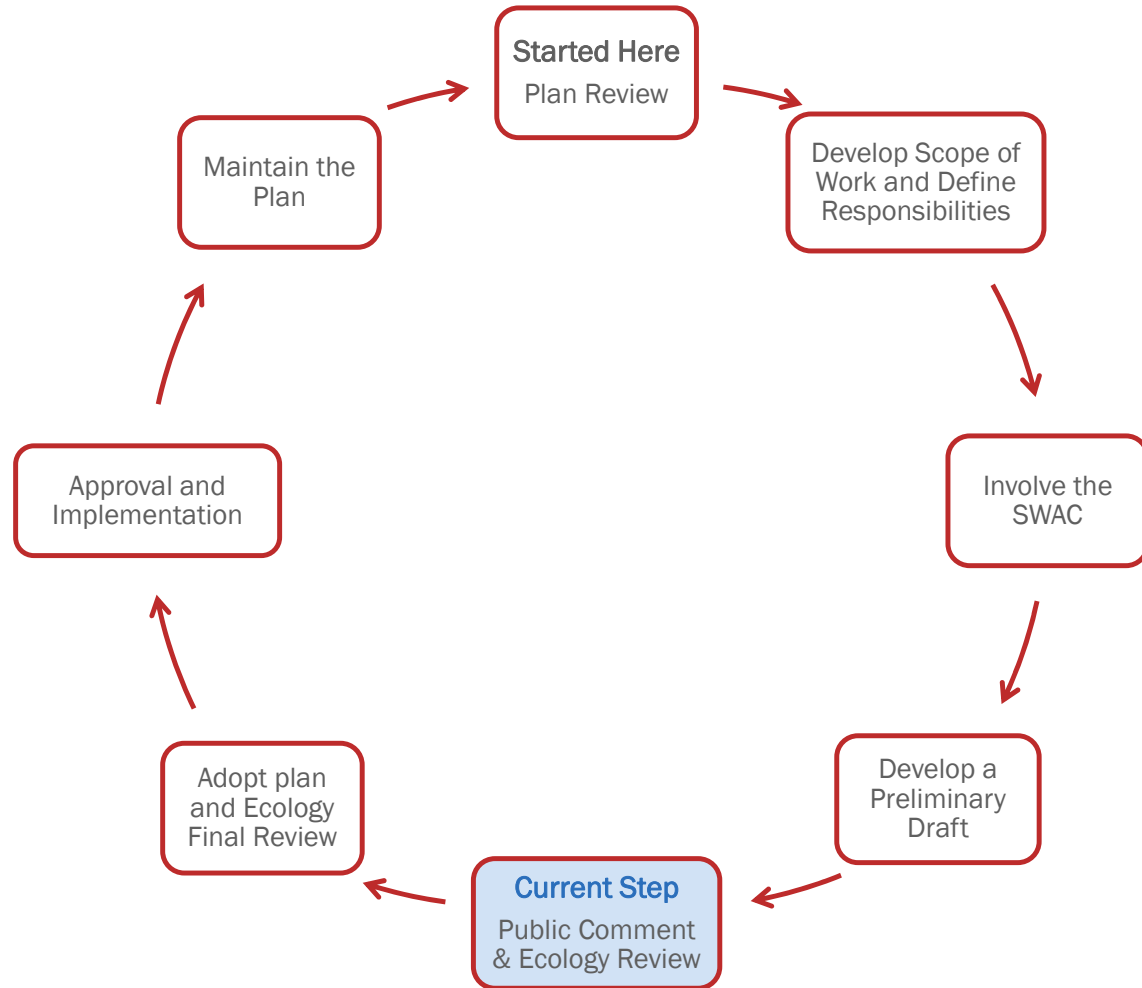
Started Here
Plan Review

Develop Scope of Work and Define Responsibilities

Involve the SWAC

Develop a Preliminary Draft

Current Step
Public Comment & Ecology Review

Adopt plan and Ecology Final Review

Approval and Implementation

Maintain the Plan